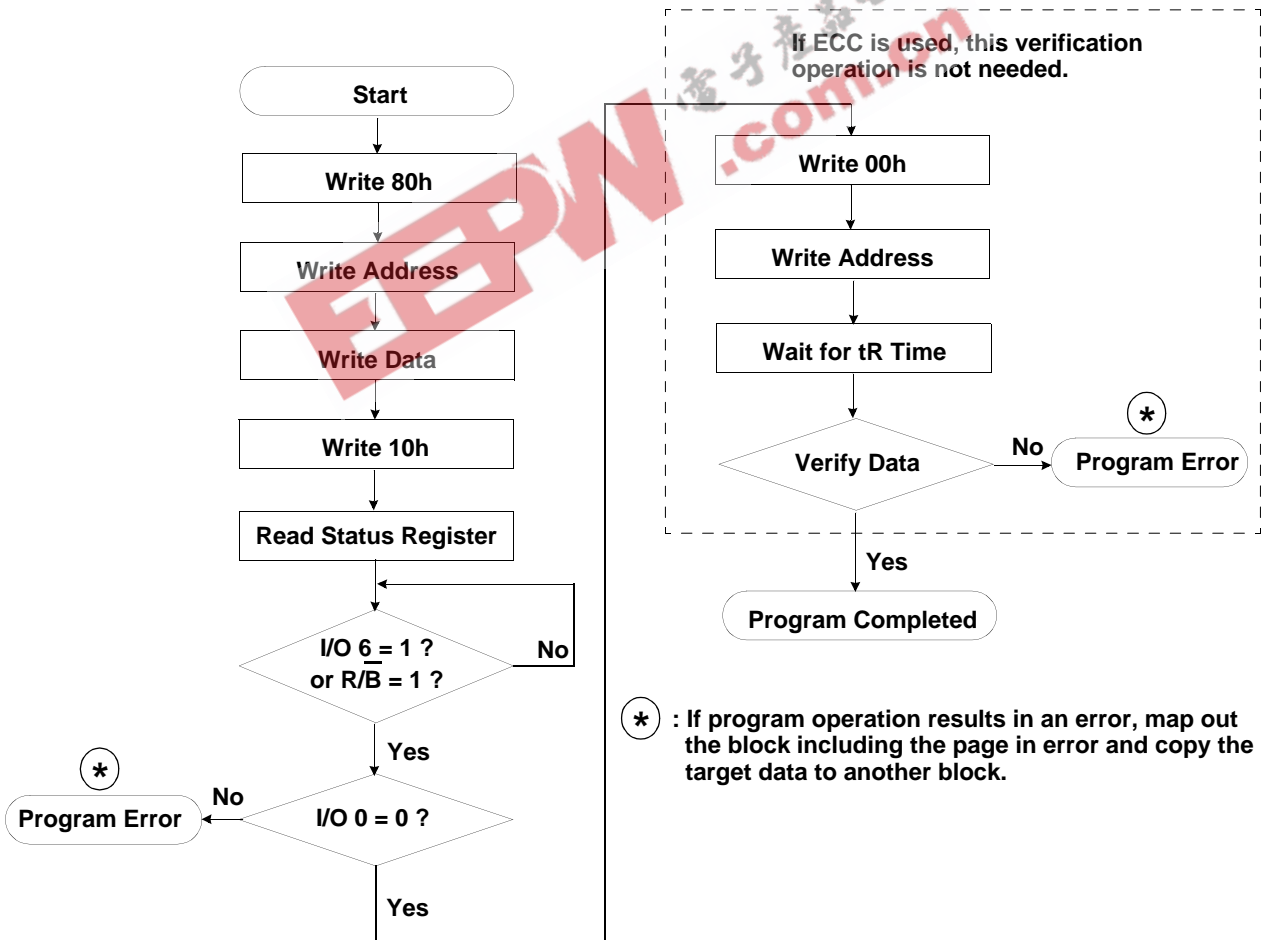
Start

Write 80h

Write Address

Write Data

Write 10h

Read Status Register

I/O 6 = 1 ?
or R/$\overline{B}$ = 1 ?

No

Yes

*

No

Program Error

I/O 0 = 0 ?

Yes

If ECC is used, this verification operation is not needed.

Write 00h

Write Address

Wait for tR Time

*

Verify Data

No

Program Error

Yes

Program Completed

* : If program operation results in an error, map out the block including the page in error and copy the target data to another block.

EEPW .com.cn 電子產品世界